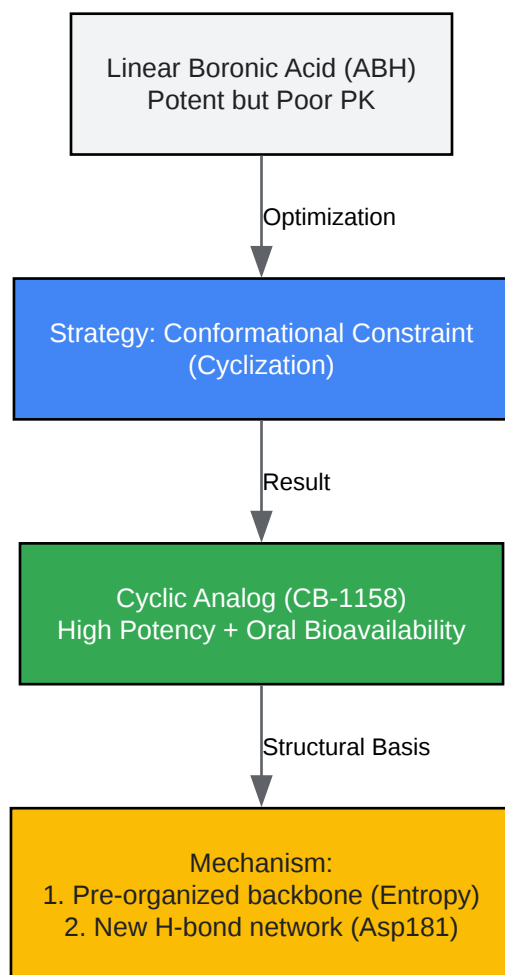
Linear Boronic Acid (ABH)
Potent but Poor PK

Optimization

Strategy: Conformational Constraint
(Cyclization)

Result

Cyclic Analog (CB-1158)
High Potency + Oral Bioavailability

Structural Basis

Mechanism:
1. Pre-organized backbone (Entropy)
2. New H-bond network (Asp181)